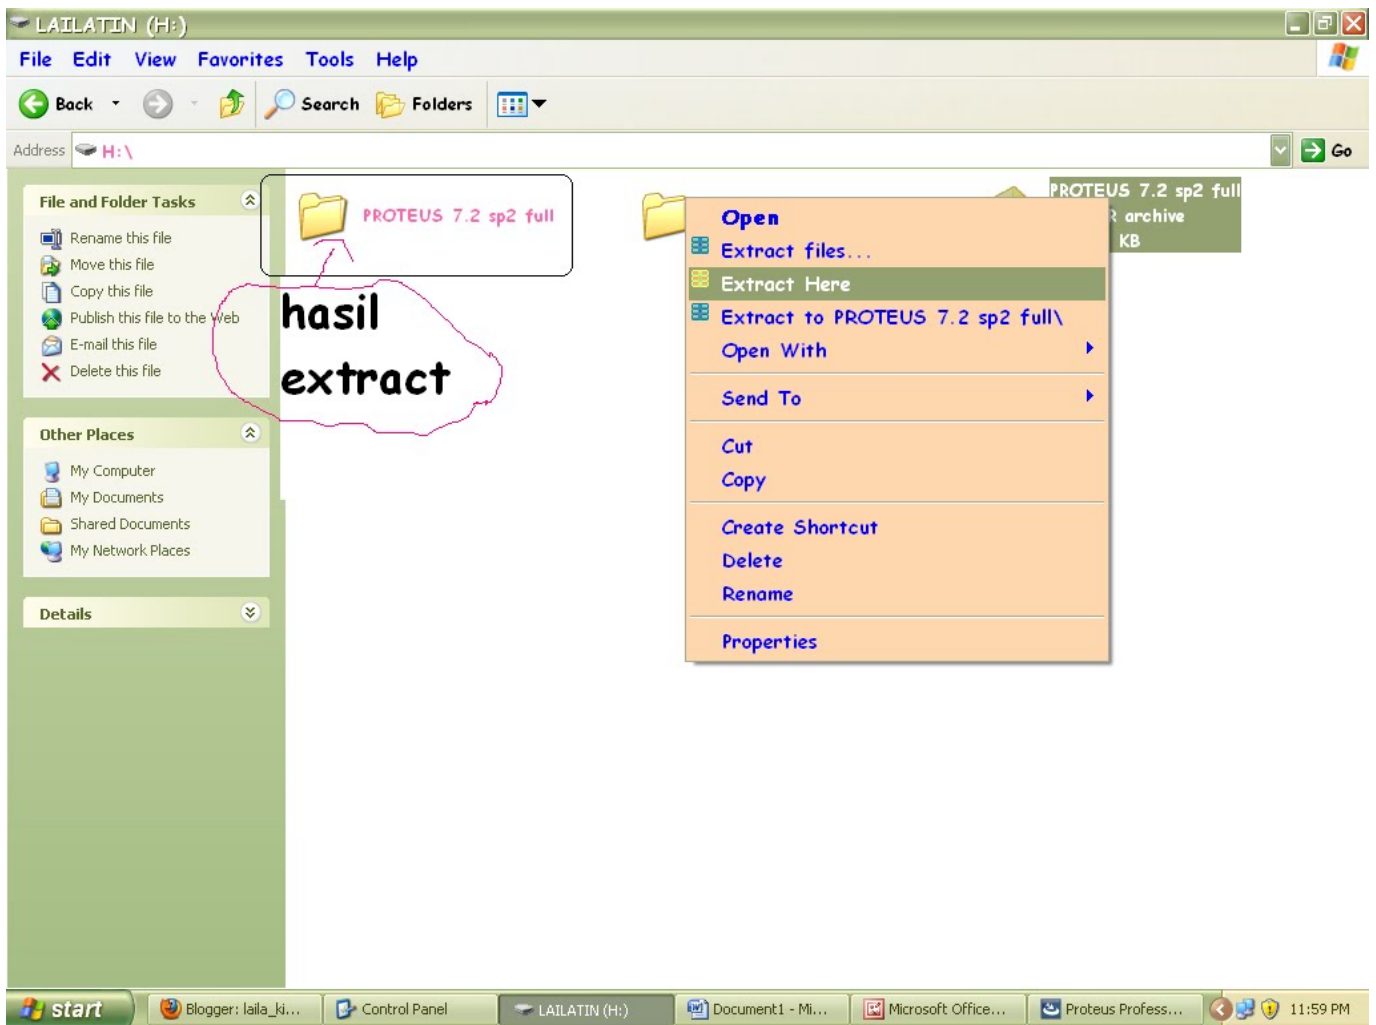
LAILATIN (H:)

File Edit View Favorites Tools Help

Back Search Folders

Address H:\

Go

File and Folder Tasks

Rename this file
Move this file
Copy this file
Publish this file to the Web
E-mail this file
Delete this file

Other Places

My Computer
My Documents
Shared Documents
My Network Places

Details

PROTEUS 7.2 sp2 full

hasil extract

PROTEUS 7.2 sp2 full
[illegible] archive
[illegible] KB

Open
Extract files...
Extract Here
Extract to PROTEUS 7.2 sp2 full\
Open With
Send To
Cut
Copy
Create Shortcut
Delete
Rename
Properties

start Blogger: laila_ki... Control Panel LAILATIN (H:) Document1 - Mi... Microsoft Office... Proteus Profess... 11:59 PM